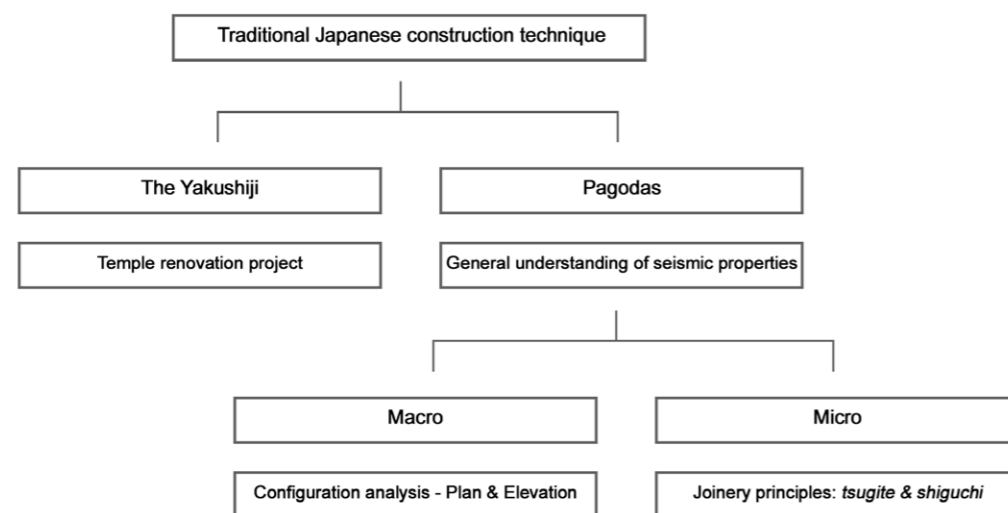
Traditional Japanese construction technique

The Yakushiji

Temple renovation project

Pagodas

General understanding of seismic properties

Macro

Configuration analysis - Plan & Elevation

Micro

Joinery principles: *tsugite & shiguchi*